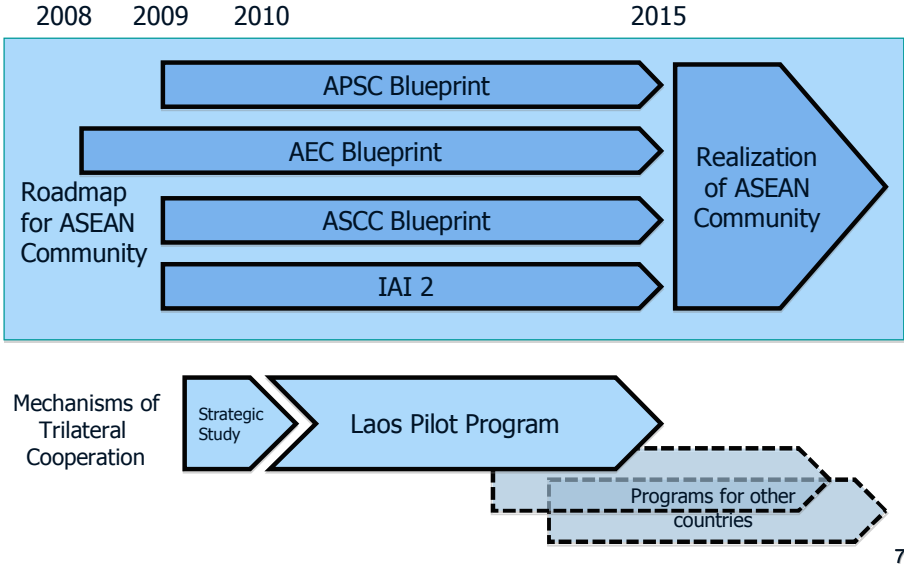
2008 2009 2010 2015

APSC Blueprint

AEC Blueprint

Roadmap for ASEAN Community

ASCC Blueprint

IAI 2

Realization of ASEAN Community

Mechanisms of Trilateral Cooperation

Strategic Study

Laos Pilot Program

Programs for other countries

7